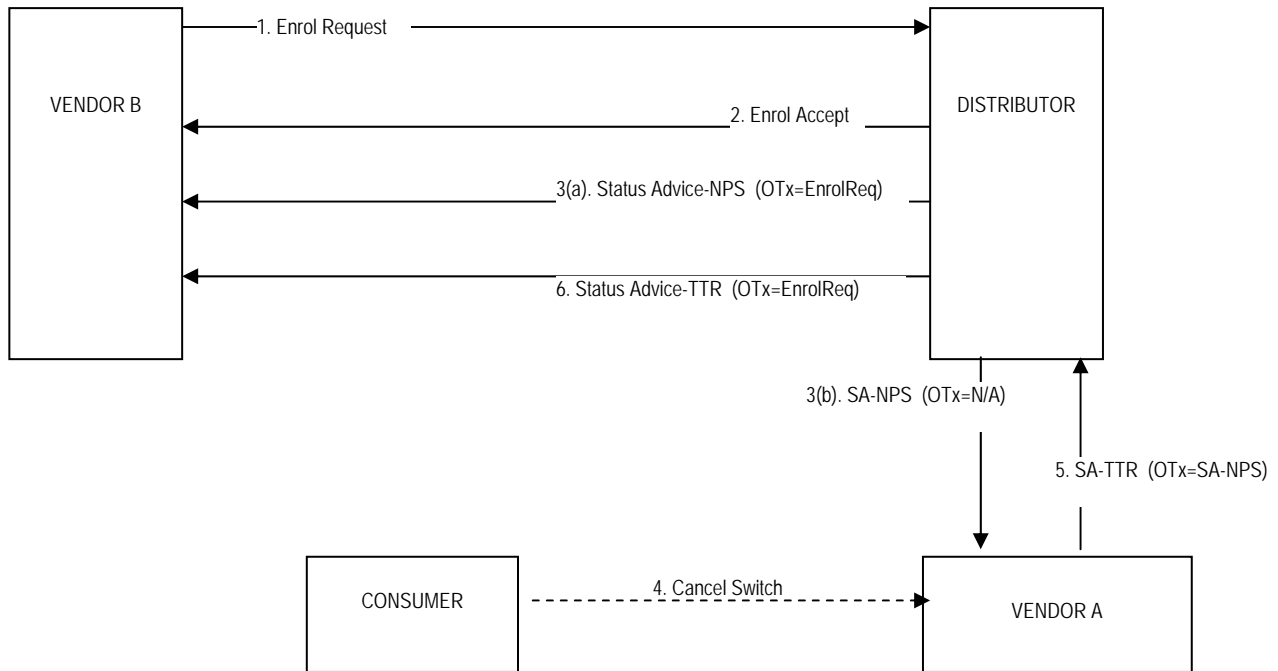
1. Enrol Request

VENDOR B

DISTRIBUTOR

2. Enrol Accept

3(a). Status Advice-NPS (OTx=EnrolReq)

6. Status Advice-TTR (OTx=EnrolReq)

3(b). SA-NPS (OTx=N/A)

5. SA-TTR (OTx=SA-NPS)

CONSUMER

4. Cancel Switch

VENDOR A